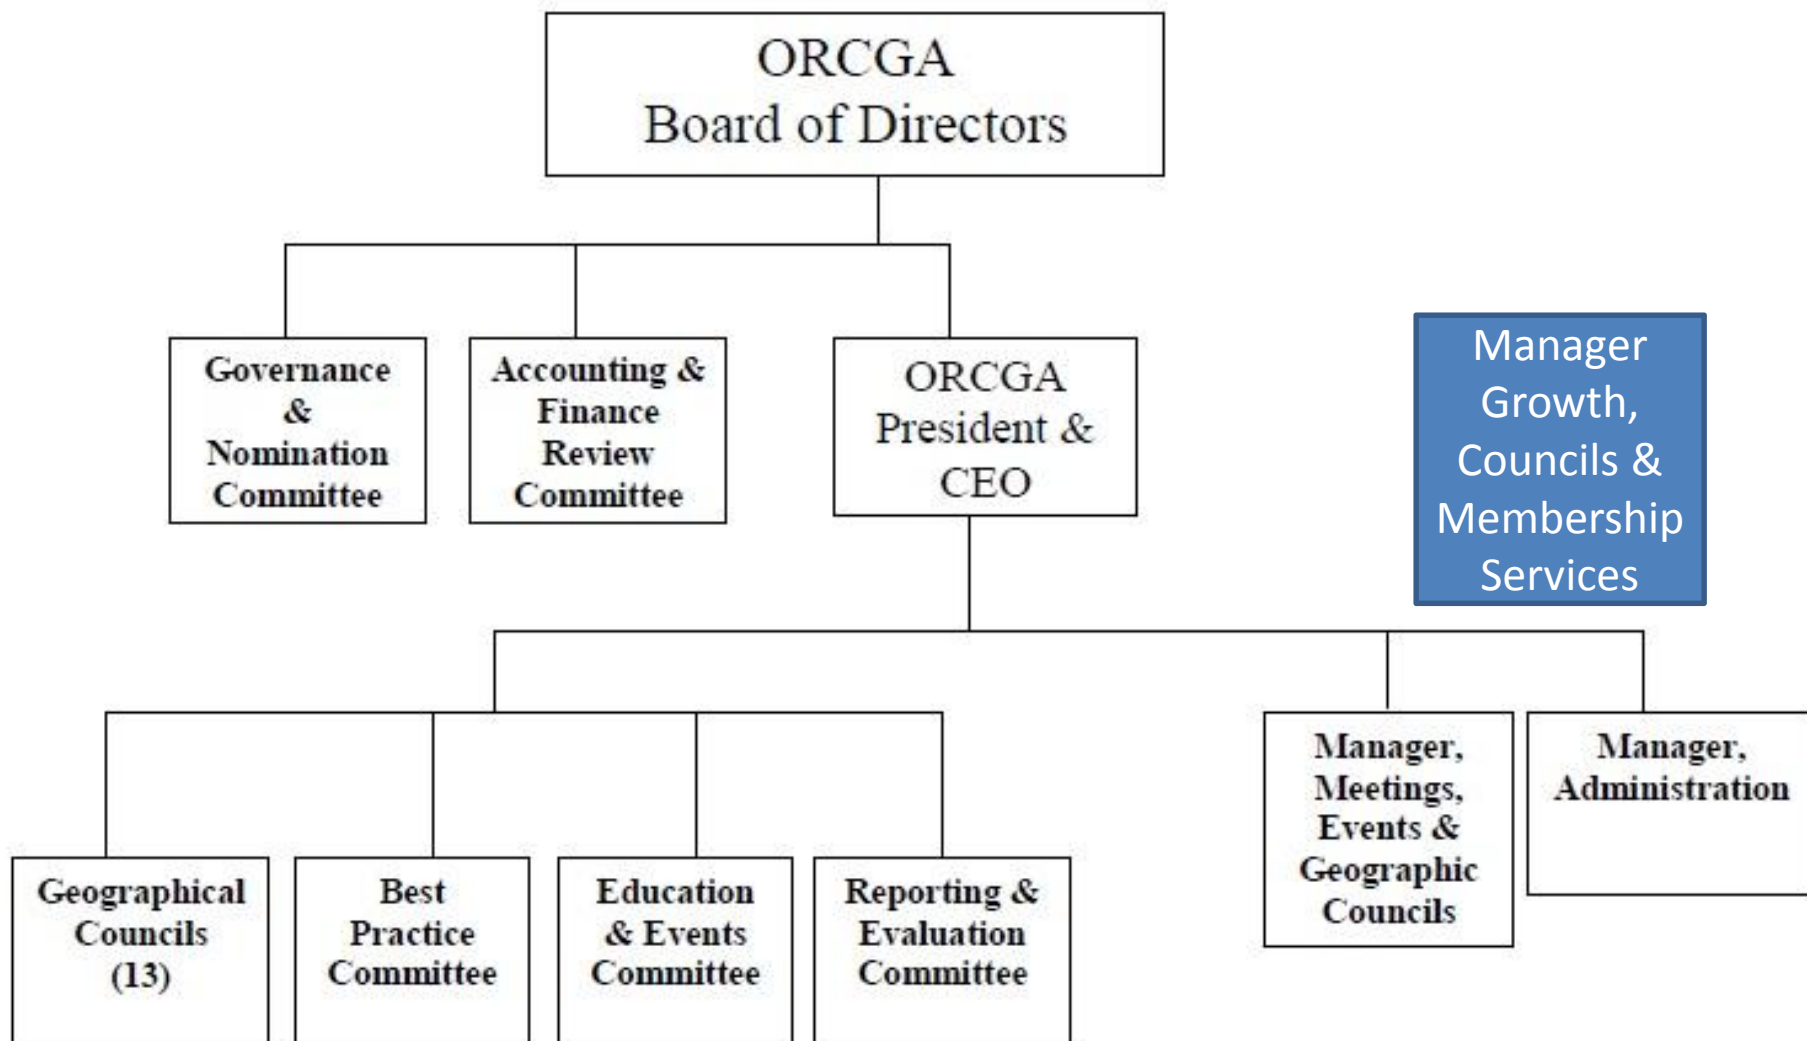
ORCGA
Board of Directors

Governance & Nomination Committee

Accounting & Finance Review Committee

ORCGA President & CEO

Manager Growth, Councils & Membership Services

Geographical Councils (13)

Best Practice Committee

Education & Events Committee

Reporting & Evaluation Committee

Manager, Meetings, Events & Geographic Councils

Manager, Administration